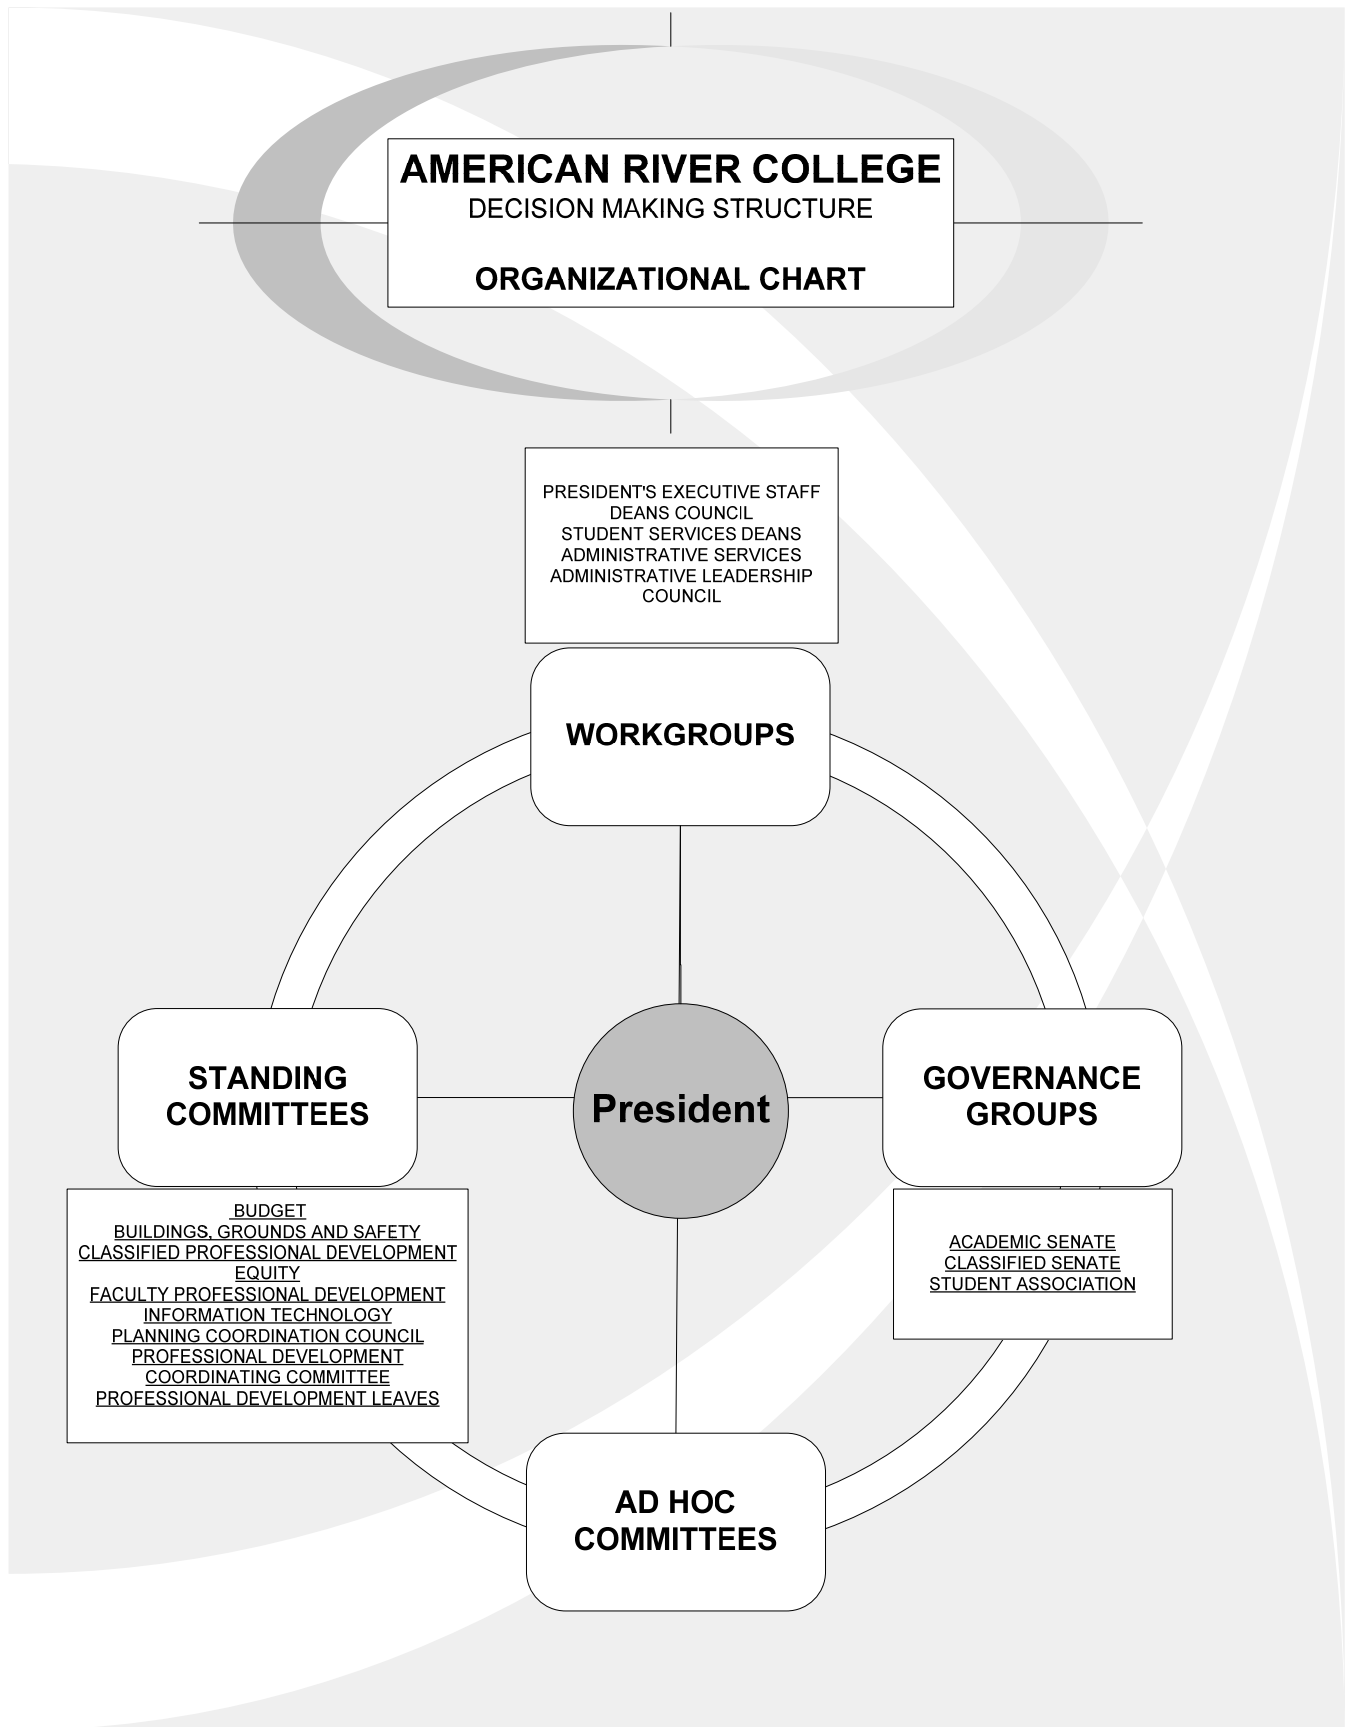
AMERICAN RIVER COLLEGE
DECISION MAKING STRUCTURE

ORGANIZATIONAL CHART

PRESIDENT'S EXECUTIVE STAFF
DEANS COUNCIL
STUDENT SERVICES DEANS
ADMINISTRATIVE SERVICES
ADMINISTRATIVE LEADERSHIP COUNCIL

WORKGROUPS

STANDING COMMITTEES

President

GOVERNANCE GROUPS

BUDGET
BUILDINGS, GROUNDS AND SAFETY
CLASSIFIED PROFESSIONAL DEVELOPMENT
EQUITY
FACULTY PROFESSIONAL DEVELOPMENT
INFORMATION TECHNOLOGY
PLANNING COORDINATION COUNCIL
PROFESSIONAL DEVELOPMENT COORDINATING COMMITTEE
PROFESSIONAL DEVELOPMENT LEAVES

ACADEMIC SENATE
CLASSIFIED SENATE
STUDENT ASSOCIATION

AD HOC COMMITTEES